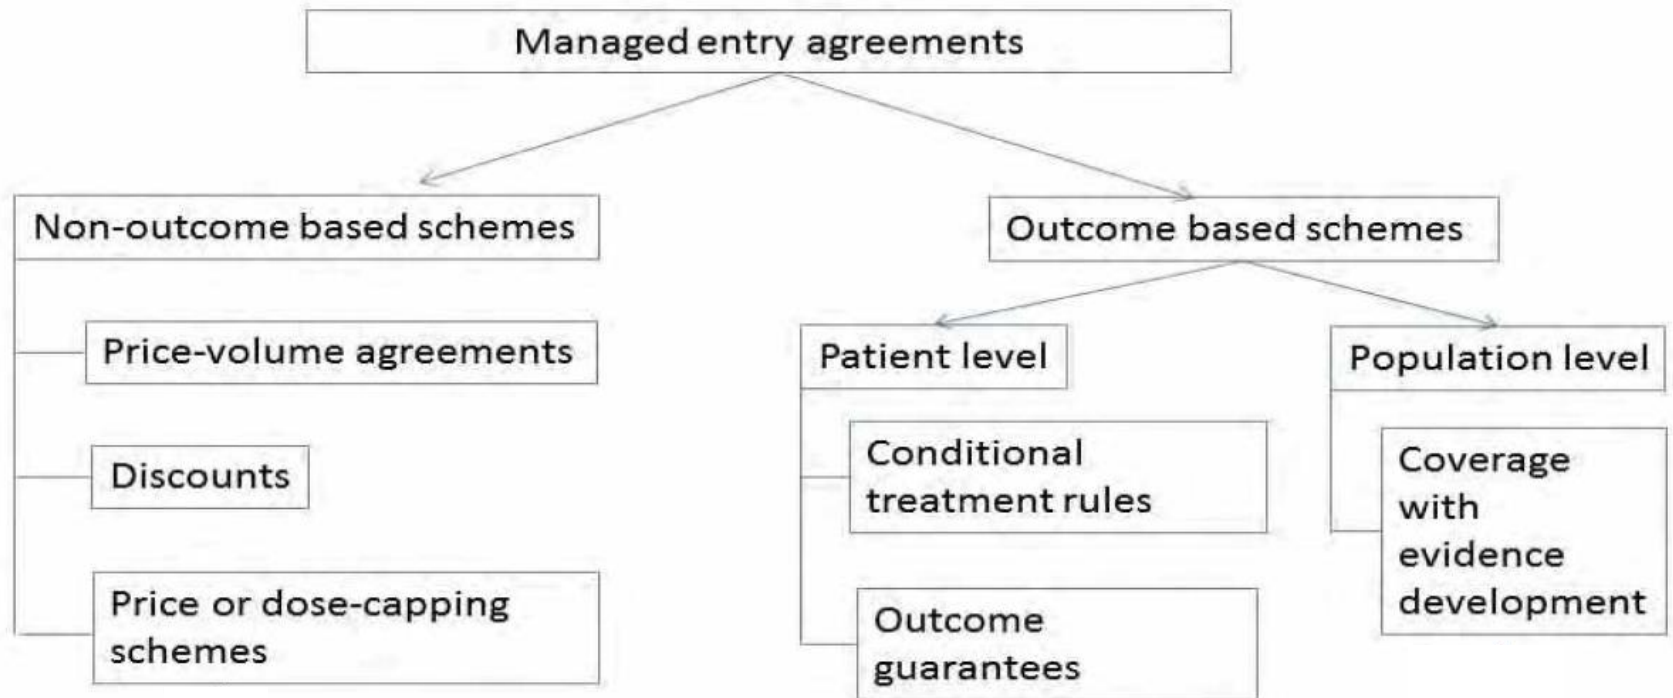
Managed entry agreements

Non-outcome based schemes

Price-volume agreements

Discounts

Price or dose-capping schemes

Outcome based schemes

Patient level

Conditional treatment rules

Outcome guarantees

Population level

Coverage with evidence development